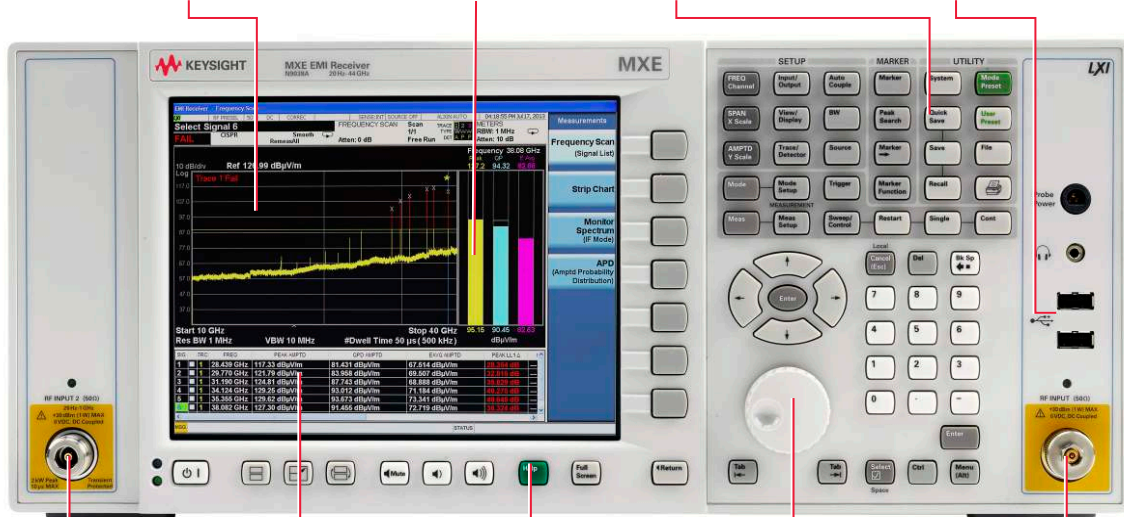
KEYSIGHT
MXE EMI Receiver
N9038A 20 Hz - 44 GHz
MXE

EMI Receiver Frequency Scan
Select Signal 6
FAIL
CISPR
Smooth
Remove All
Atten: 0 dB
FREQUENCY SCAN
Scan 1/1
Free Run
METERS
RBW: 1 MHz
Atten: 10 dB
04:18:55 PM Jul 17, 2013
Frequency 38.08 GHz
Peak QP
117.2 94.32 83.68
10 dB/div Ref 126.99 dBμV/m
Log
Trace 1 Fail
117.0
107.0
97.0
87.0
77.0
67.0
57.0
47.0
37.0
Start 10 GHz
Stop 40 GHz
Res BW 1 MHz
VBW 10 MHz
#Dwell Time 50 μs (500 kHz)
96.15 90.45 82.63
dBμV/m

| SIG | TRC | FREQ | PEAK AMPTD | QPD AMPTD | EAVG AMPTD | PEAK LL1 Δ |
|---|---|---|---|---|---|---|
| 1 | 1 | 28.439 GHz | 117.33 dBμV/m | 81.431 dBμV/m | 67.514 dBμV/m | |
| 2 | 1 | 29.770 GHz | 121.79 dBμV/m | 83.958 dBμV/m | 69.507 dBμV/m | |
| 3 | 1 | 31.190 GHz | 124.81 dBμV/m | 87.743 dBμV/m | 68.888 dBμV/m | |
| 4 | 1 | 34.124 GHz | 129.25 dBμV/m | 93.012 dBμV/m | 71.184 dBμV/m | |
| 5 | 1 | 36.365 GHz | 129.62 dBμV/m | 93.673 dBμV/m | 73.341 dBμV/m | |
| 6 | 1 | 38.082 GHz | 127.30 dBμV/m | 91.456 dBμV/m | 72.719 dBμV/m | |

STATUS

Measurements
Frequency Scan (Signal List)
Strip Chart
Monitor Spectrum (IF Mode)
APD (Amptd Probability Distribution)

SETUP
FREQ Channel
Input/ Output
Auto Couple
SPAN X Scale
View/ Display
BW
AMPTD Y Scale
Trace/ Detector
Source
Mode
Mode Setup
Trigger
MEASUREMENT
Meas
Meas Setup
Sweep/ Control
MARKER
Marker
Peak Search
Marker →
Marker Function
Restart
UTILITY
System
Mode Preset
Quick Save
User Preset
Save
File
Recall
Single
Cont
LXI
Probe Power

Local
Cancel (Esc)
Del
Bk Sp
Enter
7 8 9
4 5 6
1 2 3
0 . –
Enter
Tab
Tab
Select
Space
Ctrl
Menu (Alt)

Mute
Help
Full Screen
Return

RF INPUT 2 (50Ω)
26 Hz - 1 GHz
+30 dBm (1W) MAX
0 VDC, DC Coupled
2 kW Peak 10 μs MAX
Transient Protected

RF INPUT (50Ω)
+30 dBm (1W) MAX
0 VDC, DC Coupled